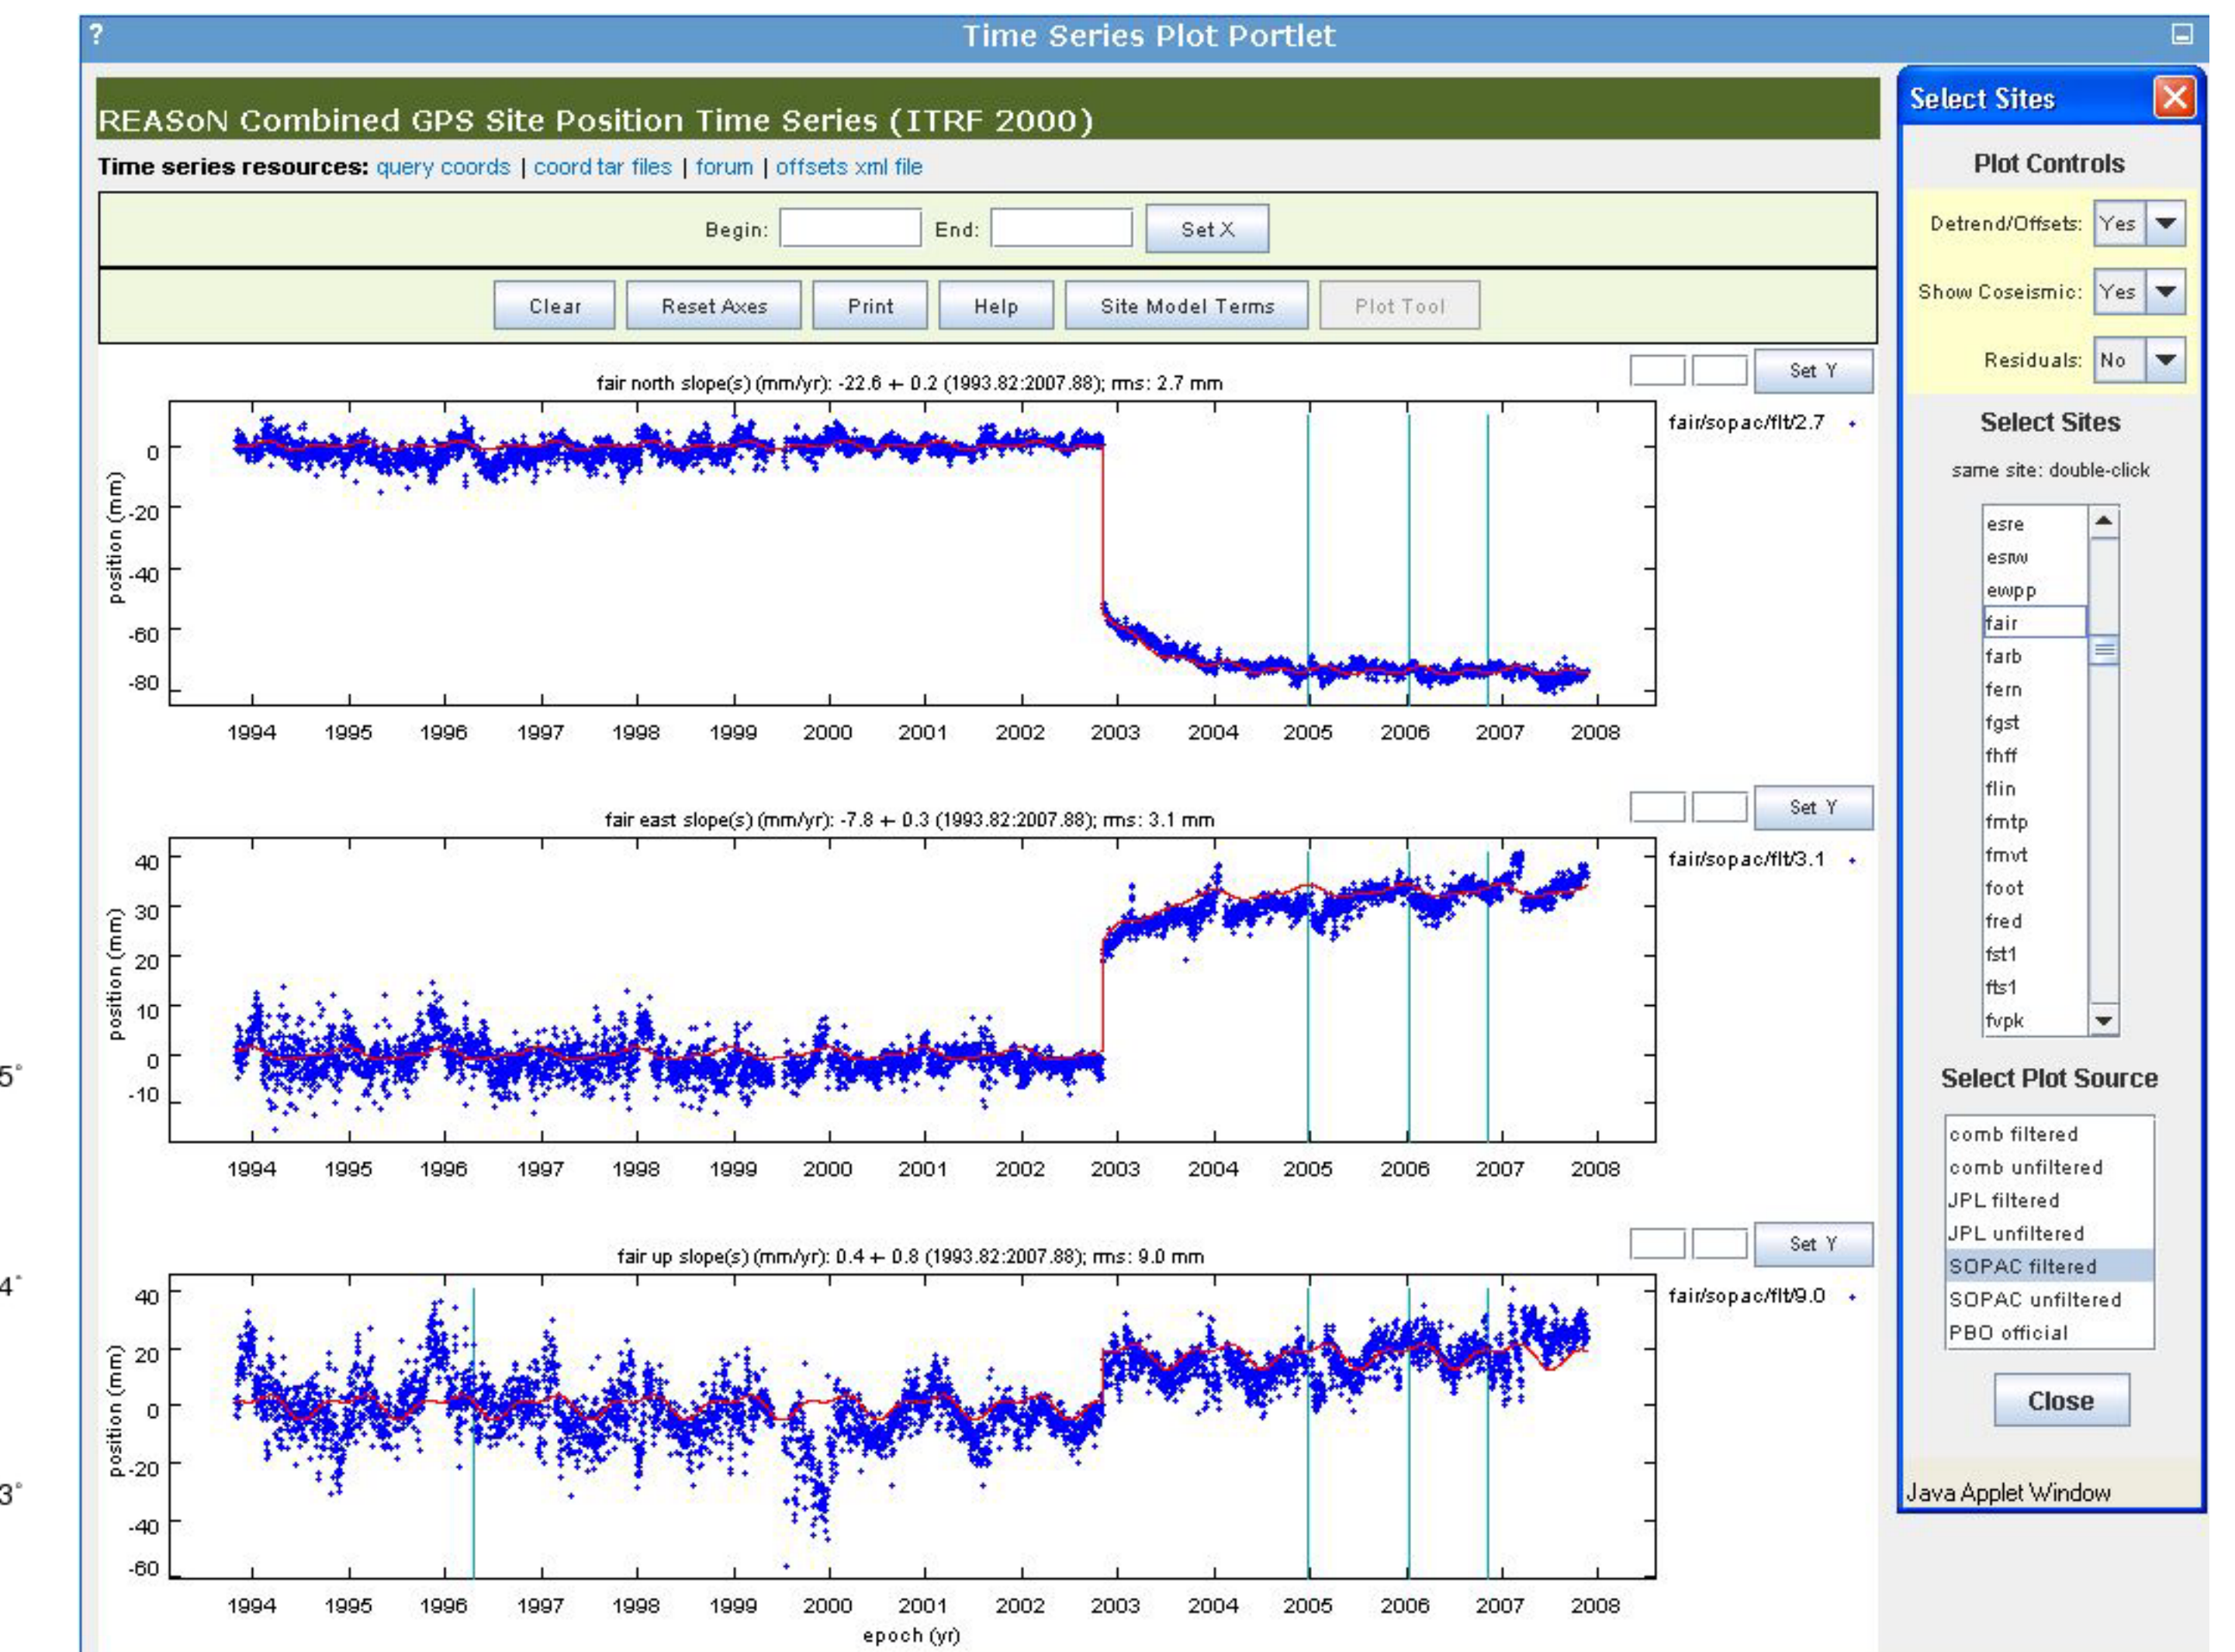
?
Time Series Plot Portlet

REASoN Combined GPS Site Position Time Series (ITRF 2000)

Time series resources: query coords | coord tar files | forum | offsets xml file

Begin: End: Set X

Clear Reset Axes Print Help Site Model Terms Plot Tool

Set Y

fair north slope(s) (mm/yr): -22.6 + 0.2 (1993.82:2007.88); rms: 2.7 mm

fair/sopac/flt/2.7

position (mm)

0
-20
-40
-60
-80

1994 1995 1996 1997 1998 1999 2000 2001 2002 2003 2004 2005 2006 2007 2008

Set Y

fair east slope(s) (mm/yr): -7.8 + 0.3 (1993.82:2007.88); rms: 3.1 mm

fair/sopac/flt/3.1

position (mm)

40
30
20
10
0
-10

1994 1995 1996 1997 1998 1999 2000 2001 2002 2003 2004 2005 2006 2007 2008

Set Y

fair up slope(s) (mm/yr): 0.4 + 0.8 (1993.82:2007.88); rms: 9.0 mm

fair/sopac/flt/9.0

position (mm)

40
20
0
-20
-40
-60

1994 1995 1996 1997 1998 1999 2000 2001 2002 2003 2004 2005 2006 2007 2008
epoch (yr)

5°
4°
3°

Select Sites

Plot Controls

Detrend/Offsets: Yes
Show Coseismic: Yes
Residuals: No

Select Sites

same site: double-click

esre
esrw
ewpp
fair
farb
fern
fgst
fhff
flin
fmtp
fmvt
foot
fred
fst1
fts1
fvpk

Select Plot Source

comb filtered
comb unfiltered
JPL filtered
JPL unfiltered
SOPAC filtered
SOPAC unfiltered
PBO official

Close

Java Applet Window